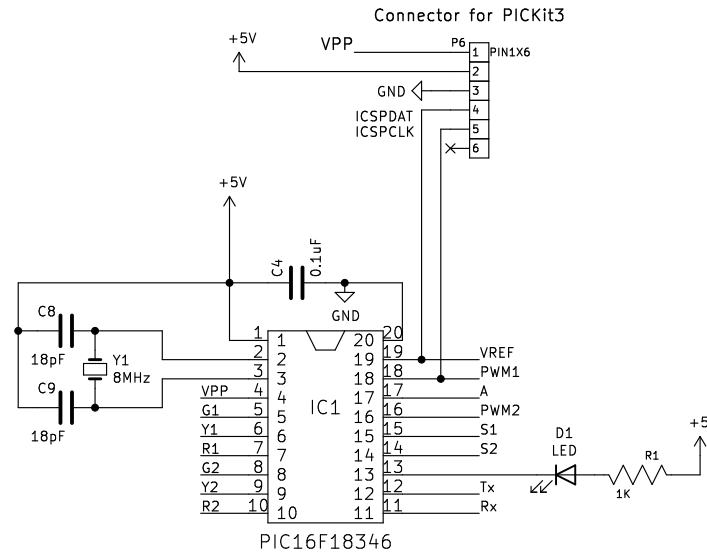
Connector for PICKit3

+5V
VPP
P6
PIN1X6
1
2
GND
3
ICSPDAT
4
ICSPCLK
5
6

+5V
C4
0.1uF
GND
C8
18pF
Y1
8MHz
C9
18pF

1 1
2 2
3 3
VPP 4 4
G1 5 5
Y1 6 6
R1 7 7
G2 8 8
Y2 9 9
R2 10 10
IC1
20 20
19 19 VREF
18 18 PWM1
17 17 A
16 16 PWM2
15 15 S1
14 14 S2
13 13
12 12 Tx
11 11 Rx
PIC16F18346

D1
LED
R1
1K
+5